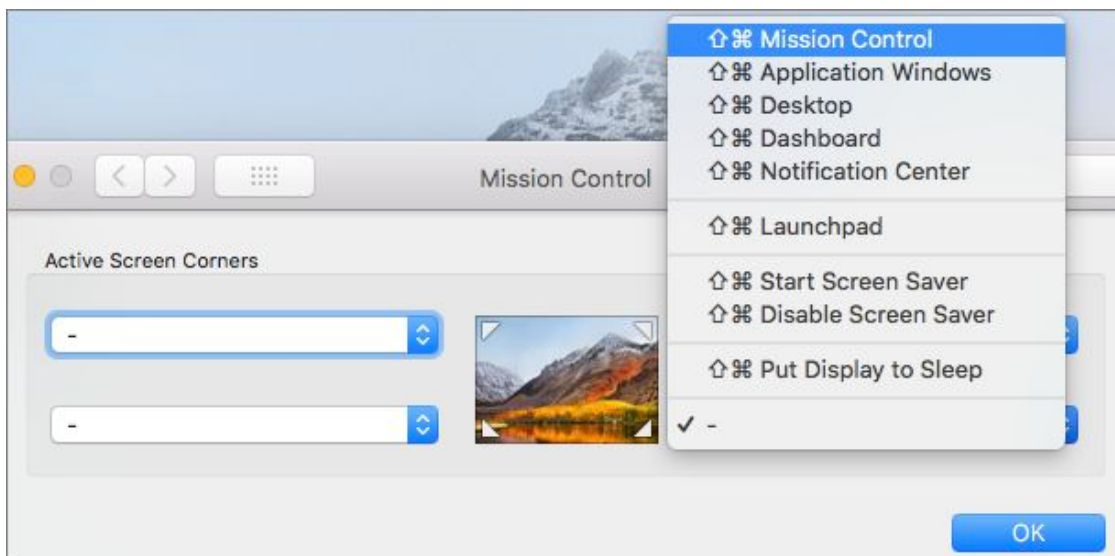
Mission Control

Active Screen Corners

-

-

⇧⌘ Mission Control
⇧⌘ Application Windows
⇧⌘ Desktop
⇧⌘ Dashboard
⇧⌘ Notification Center

⇧⌘ Launchpad

⇧⌘ Start Screen Saver
⇧⌘ Disable Screen Saver

⇧⌘ Put Display to Sleep

✓ -

OK